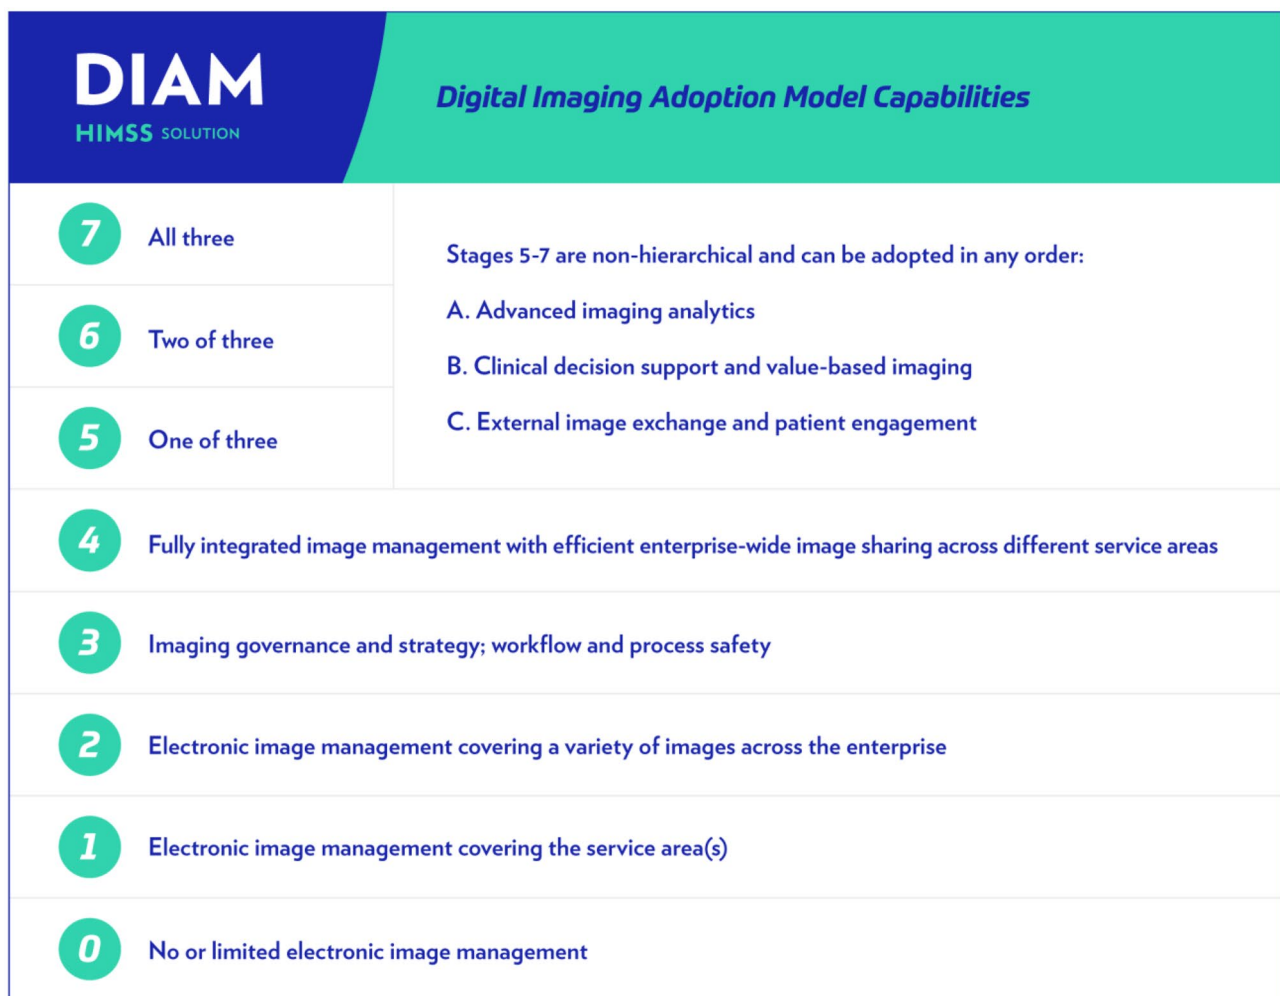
DIAM
HIMSS SOLUTION

Digital Imaging Adoption Model Capabilities

7 All three

6 Two of three

5 One of three

Stages 5-7 are non-hierarchical and can be adopted in any order:

A. Advanced imaging analytics

B. Clinical decision support and value-based imaging

C. External image exchange and patient engagement

4 Fully integrated image management with efficient enterprise-wide image sharing across different service areas

3 Imaging governance and strategy; workflow and process safety

2 Electronic image management covering a variety of images across the enterprise

1 Electronic image management covering the service area(s)

0 No or limited electronic image management